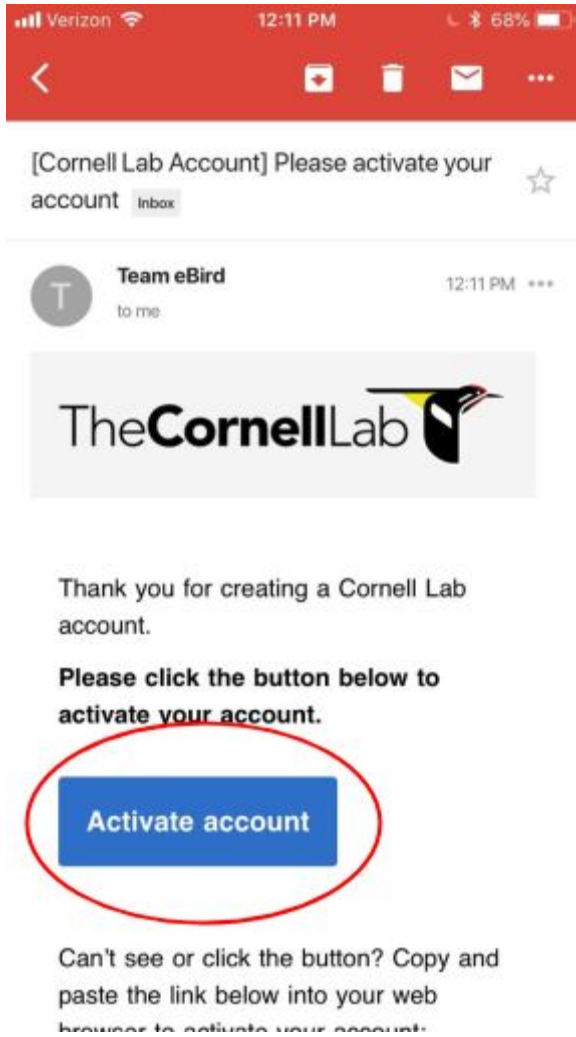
Verizon 12:11 PM 68%

[Cornell Lab Account] Please activate your account Inbox

Team eBird
to me
12:11 PM

TheCornellLab

Thank you for creating a Cornell Lab account.

**Please click the button below to activate your account.**

Activate account

Can't see or click the button? Copy and paste the link below into your web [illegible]